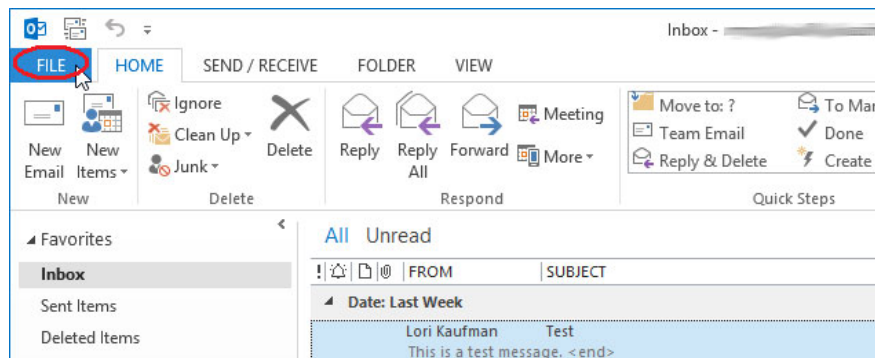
Inbox - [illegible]

FILE HOME SEND / RECEIVE FOLDER VIEW

New Email
New Items
New

Ignore
Clean Up
Junk
Delete
Delete

Reply
Reply All
Forward
Meeting
More
Respond

Move to: ?
Team Email
Reply & Delete
To Ma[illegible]
Done
Create
Quick Steps

◢ Favorites
Inbox
Sent Items
Deleted Items

All Unread

! | FROM | SUBJECT
◢ Date: Last Week
Lori Kaufman Test
This is a test message. <end>